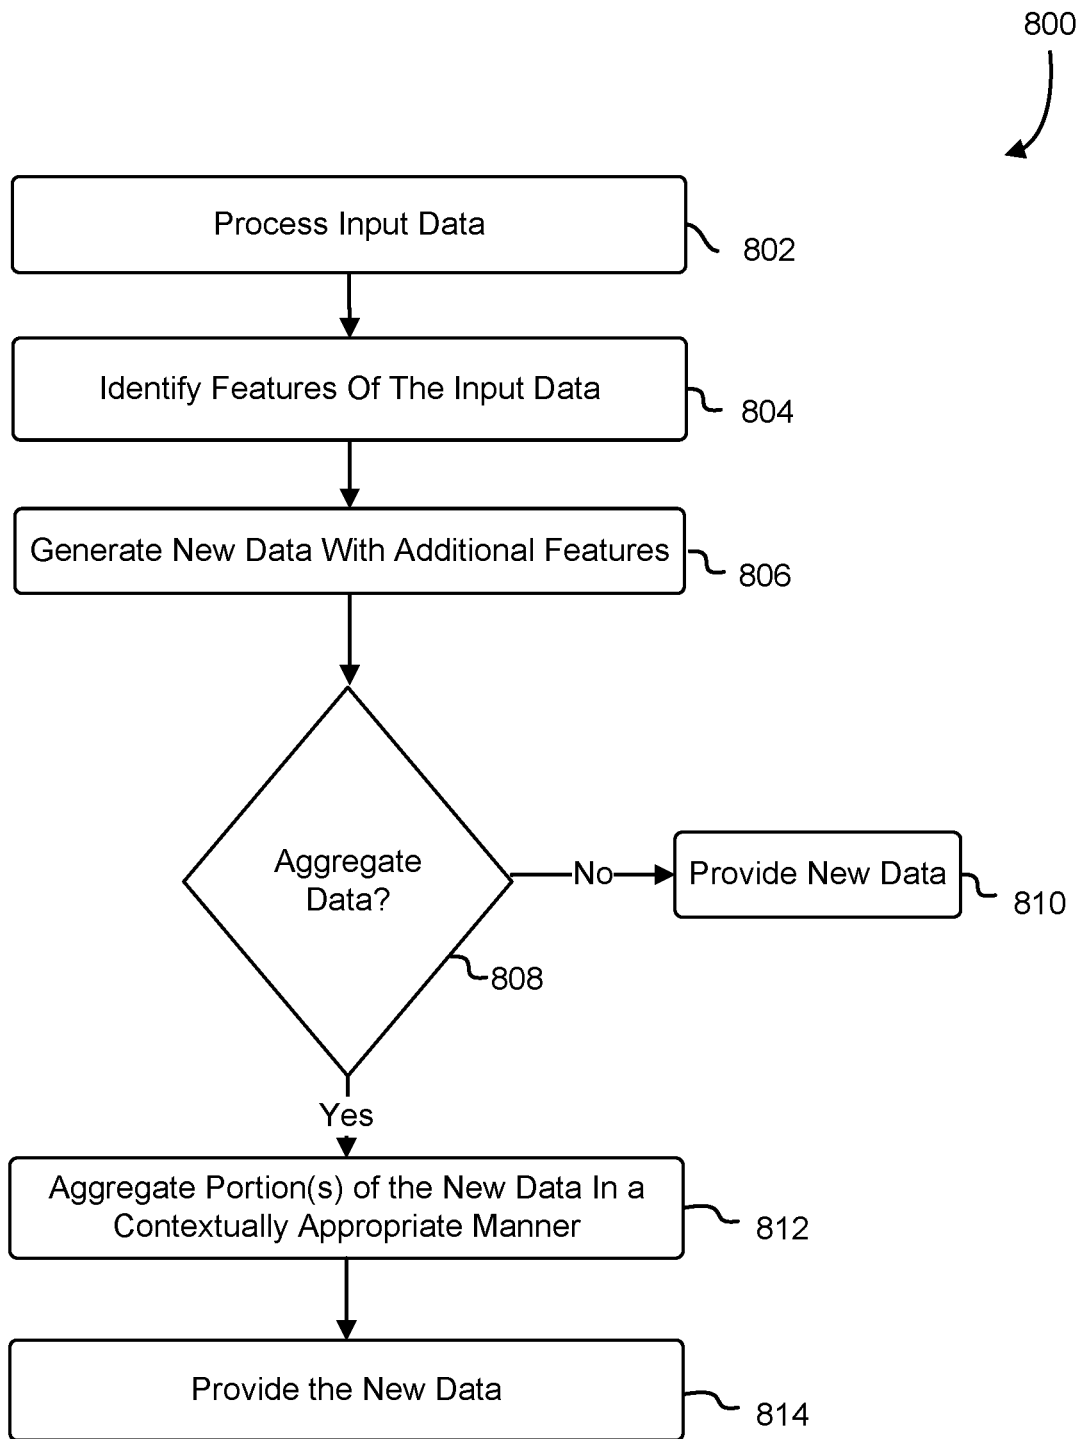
800

Process Input Data

802

Identify Features Of The Input Data

804

Generate New Data With Additional Features

806

Aggregate Data?

No

Provide New Data

810

808

Yes

Aggregate Portion(s) of the New Data In a Contextually Appropriate Manner

812

Provide the New Data

814